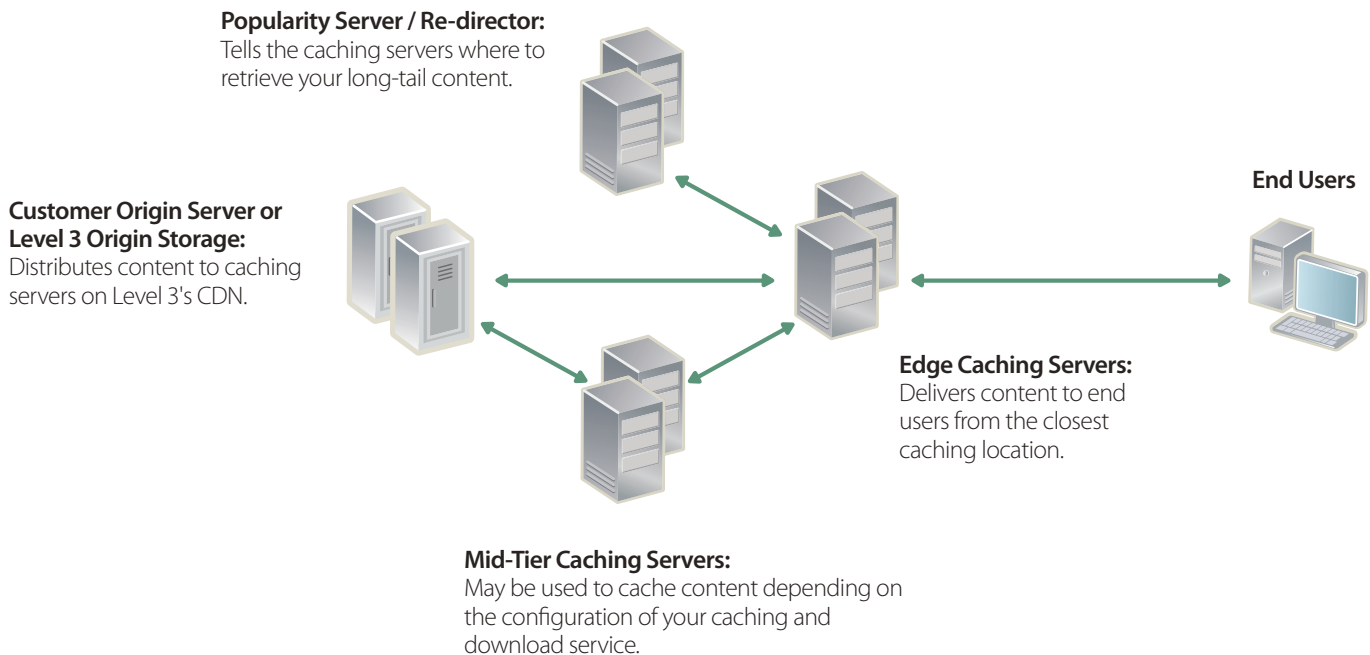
**Popularity Server / Re-director:**
Tells the caching servers where to retrieve your long-tail content.

**Customer Origin Server or Level 3 Origin Storage:**
Distributes content to caching servers on Level 3's CDN.

**End Users**

**Edge Caching Servers:**
Delivers content to end users from the closest caching location.

**Mid-Tier Caching Servers:**
May be used to cache content depending on the configuration of your caching and download service.